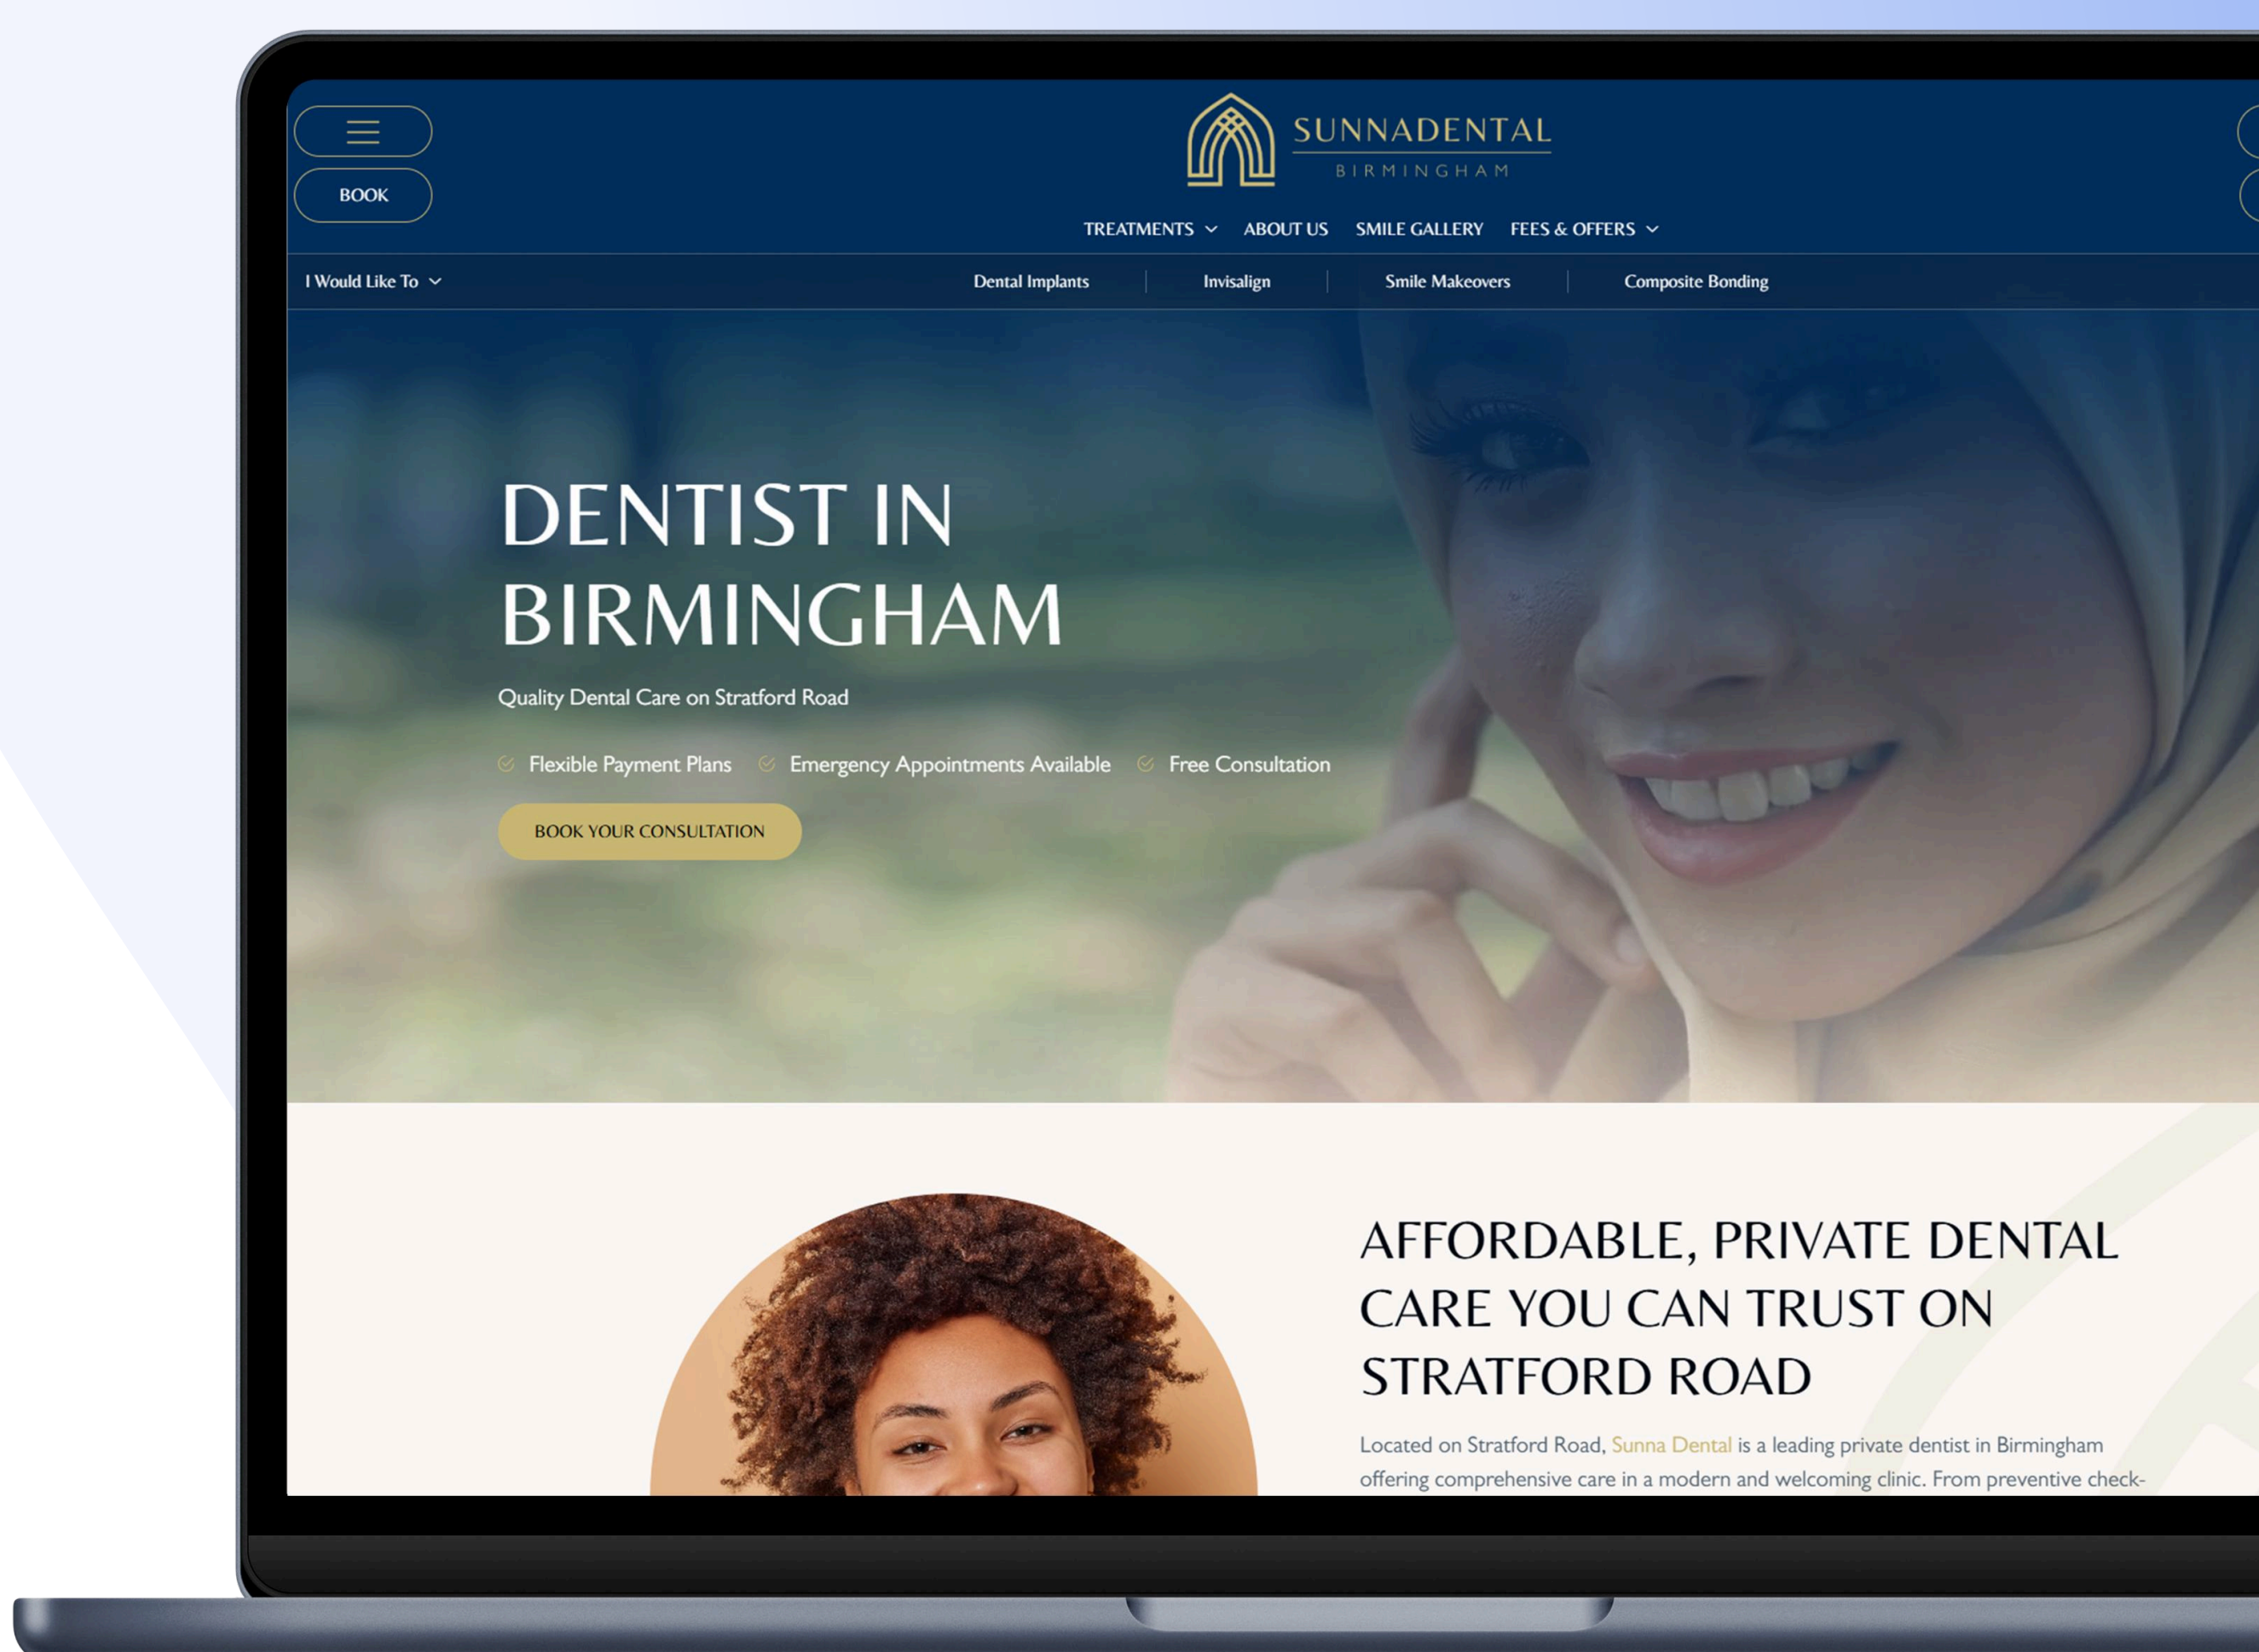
BOOK

SUNNADENTAL
BIRMINGHAM

TREATMENTS ABOUT US SMILE GALLERY FEES & OFFERS

I Would Like To

Dental Implants | Invisalign | Smile Makeovers | Composite Bonding

DENTIST IN BIRMINGHAM

Quality Dental Care on Stratford Road

Flexible Payment Plans Emergency Appointments Available Free Consultation

BOOK YOUR CONSULTATION

AFFORDABLE, PRIVATE DENTAL CARE YOU CAN TRUST ON STRATFORD ROAD

Located on Stratford Road, Sunna Dental is a leading private dentist in Birmingham offering comprehensive care in a modern and welcoming clinic. From preventive check-